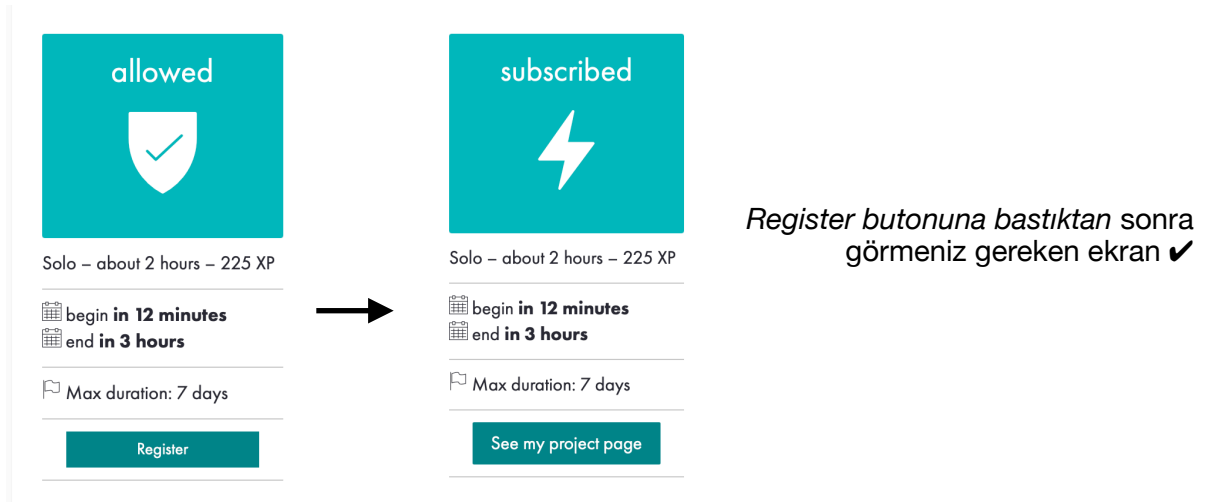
allowed

Solo – about 2 hours – 225 XP

begin **in 12 minutes**
end **in 3 hours**

Max duration: 7 days

Register

subscribed

Solo – about 2 hours – 225 XP

begin **in 12 minutes**
end **in 3 hours**

Max duration: 7 days

See my project page

*Register butonuna bastıktan* sonra görmeniz gereken ekran ✔